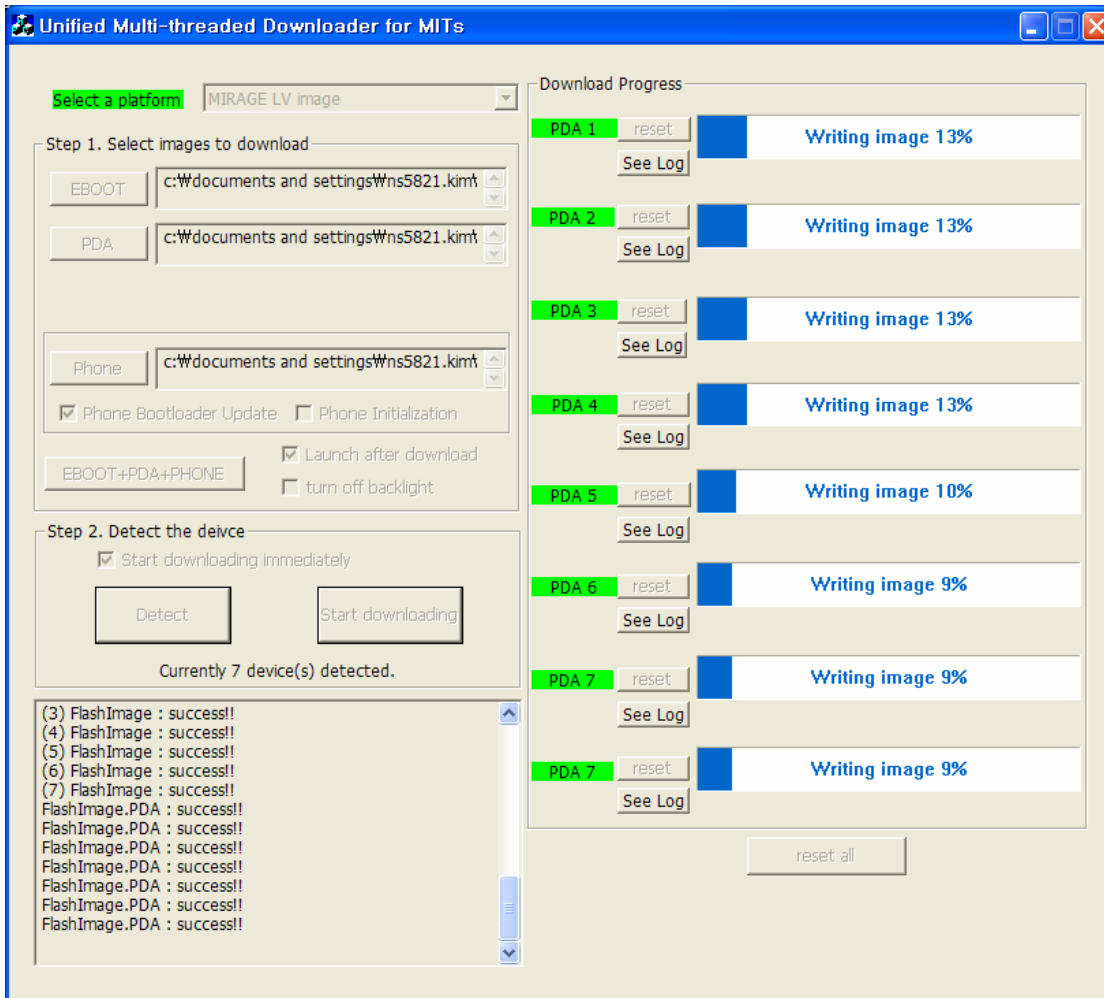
Unified Multi-threaded Downloader for MITs

Select a platform MIRAGE LV image

Step 1. Select images to download

EBOOT c:₩documents and settings₩ns5821.kim₩

PDA c:₩documents and settings₩ns5821.kim₩

Phone c:₩documents and settings₩ns5821.kim₩

Phone Bootloader Update Phone Initialization

EBOOT+PDA+PHONE Launch after download turn off backlight

Step 2. Detect the deivce

Start downloading immediately

Detect Start downloading

Currently 7 device(s) detected.

(3) FlashImage : success!!
(4) FlashImage : success!!
(5) FlashImage : success!!
(6) FlashImage : success!!
(7) FlashImage : success!!
FlashImage.PDA : success!!
FlashImage.PDA : success!!
FlashImage.PDA : success!!
FlashImage.PDA : success!!
FlashImage.PDA : success!!
FlashImage.PDA : success!!
FlashImage.PDA : success!!

Download Progress

PDA 1 reset See Log Writing image 13%

PDA 2 reset See Log Writing image 13%

PDA 3 reset See Log Writing image 13%

PDA 4 reset See Log Writing image 13%

PDA 5 reset See Log Writing image 10%

PDA 6 reset See Log Writing image 9%

PDA 7 reset See Log Writing image 9%

PDA 7 reset See Log Writing image 9%

reset all